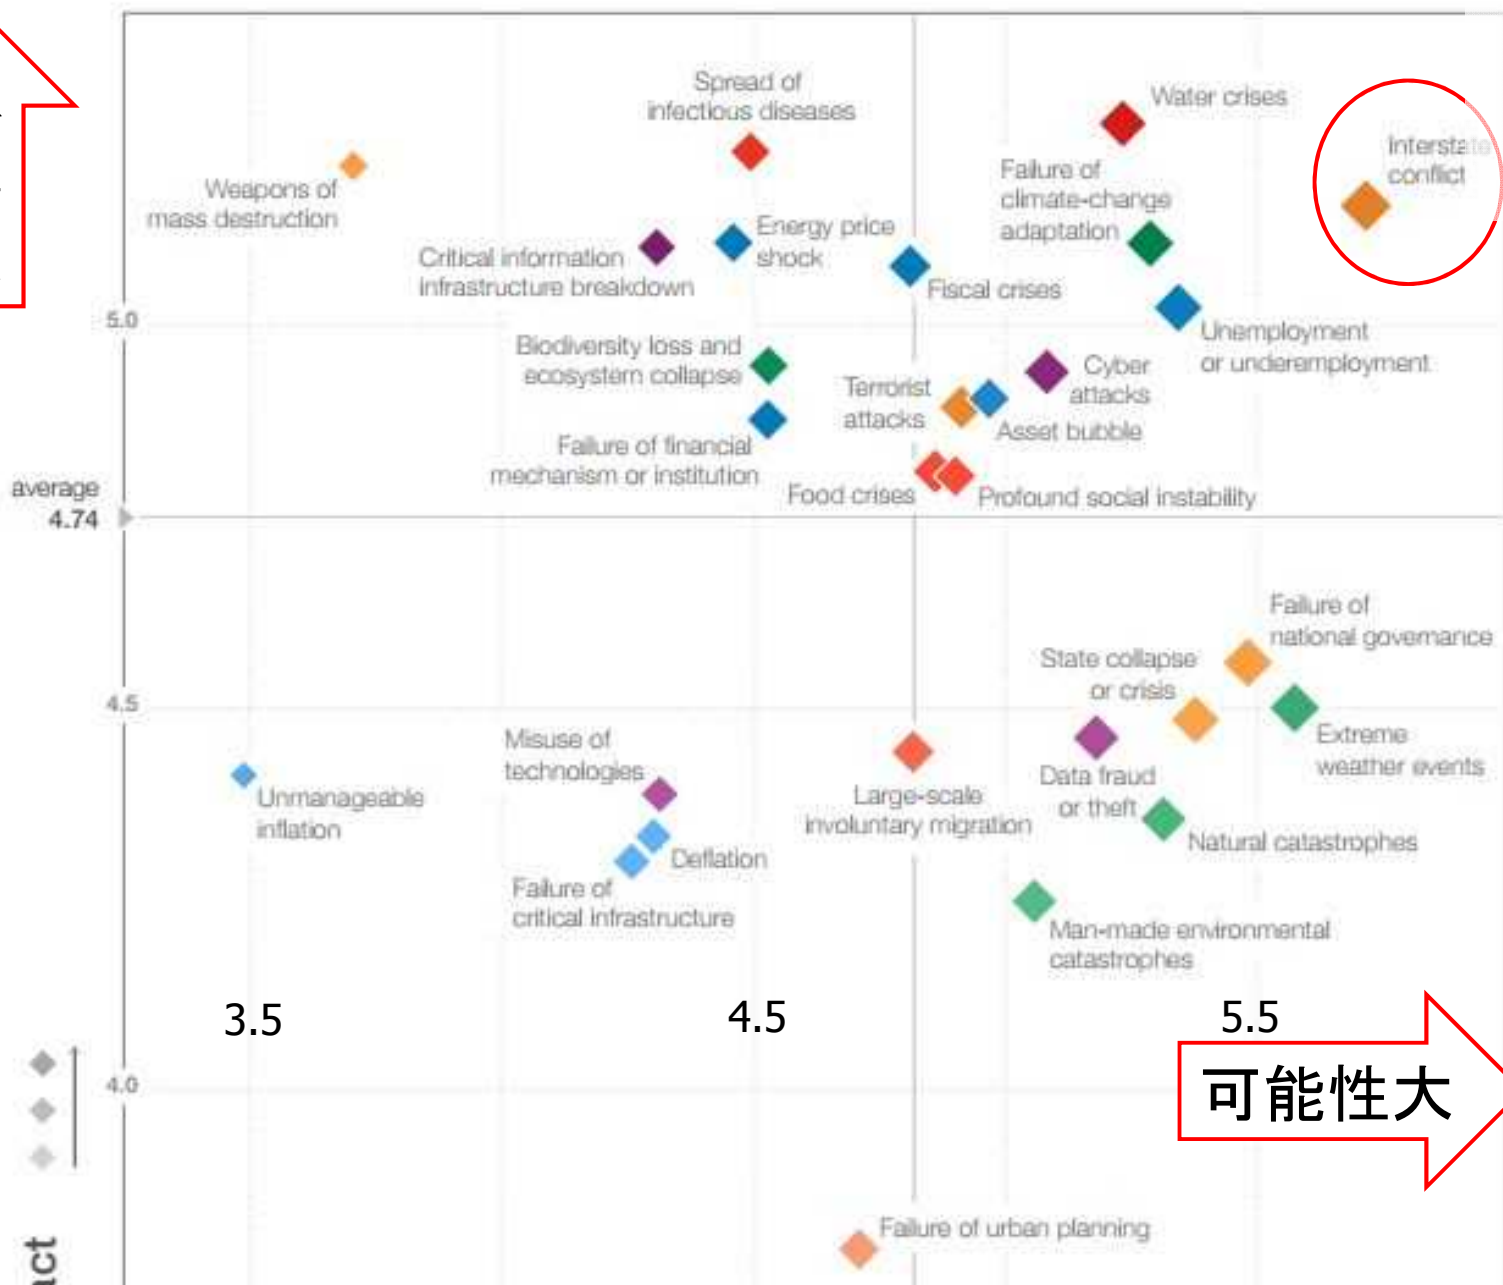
Spread of infectious diseases

Water crises

Interstate conflict

Weapons of mass destruction

Failure of climate-change adaptation

Critical information infrastructure breakdown

Energy price shock

Fiscal crises

5.0

Unemployment or underemployment

Biodiversity loss and ecosystem collapse

Cyber attacks

Terrorist attacks

Asset bubble

Failure of financial mechanism or institution

average 4.74

Food crises

Profound social instability

Failure of national governance

State collapse or crisis

4.5

Extreme weather events

Misuse of technologies

Unmanageable inflation

Large-scale involuntary migration

Data fraud or theft

Natural catastrophes

Deflation

Failure of critical infrastructure

Man-made environmental catastrophes

3.5

4.5

5.5

4.0

可能性大

Failure of urban planning

act